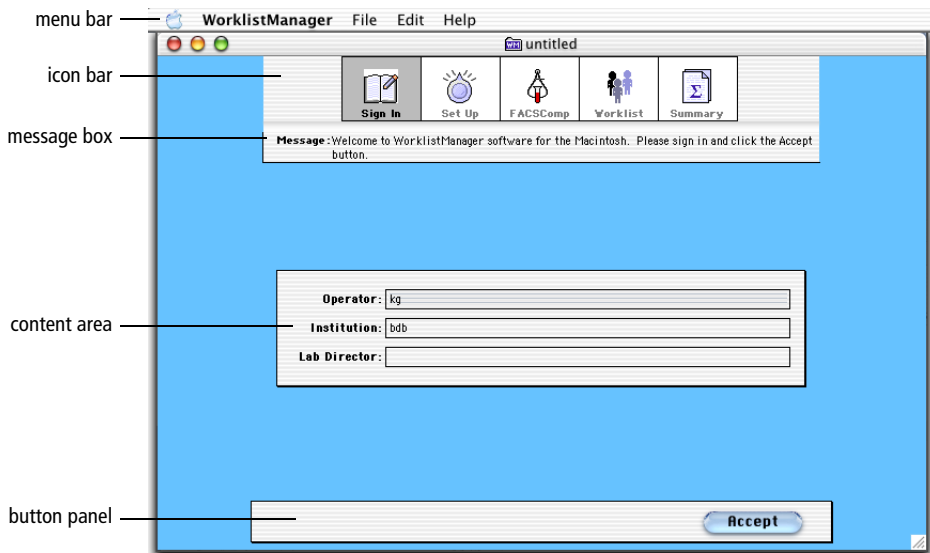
menu bar
WorklistManager File Edit Help

untitled

icon bar

Sign In
Set Up
FACSComp
Worklist
Summary

message box

Message: Welcome to WorklistManager software for the Macintosh. Please sign in and click the Accept button.

content area

Operator: kg
Institution: bdb
Lab Director:

button panel

Accept